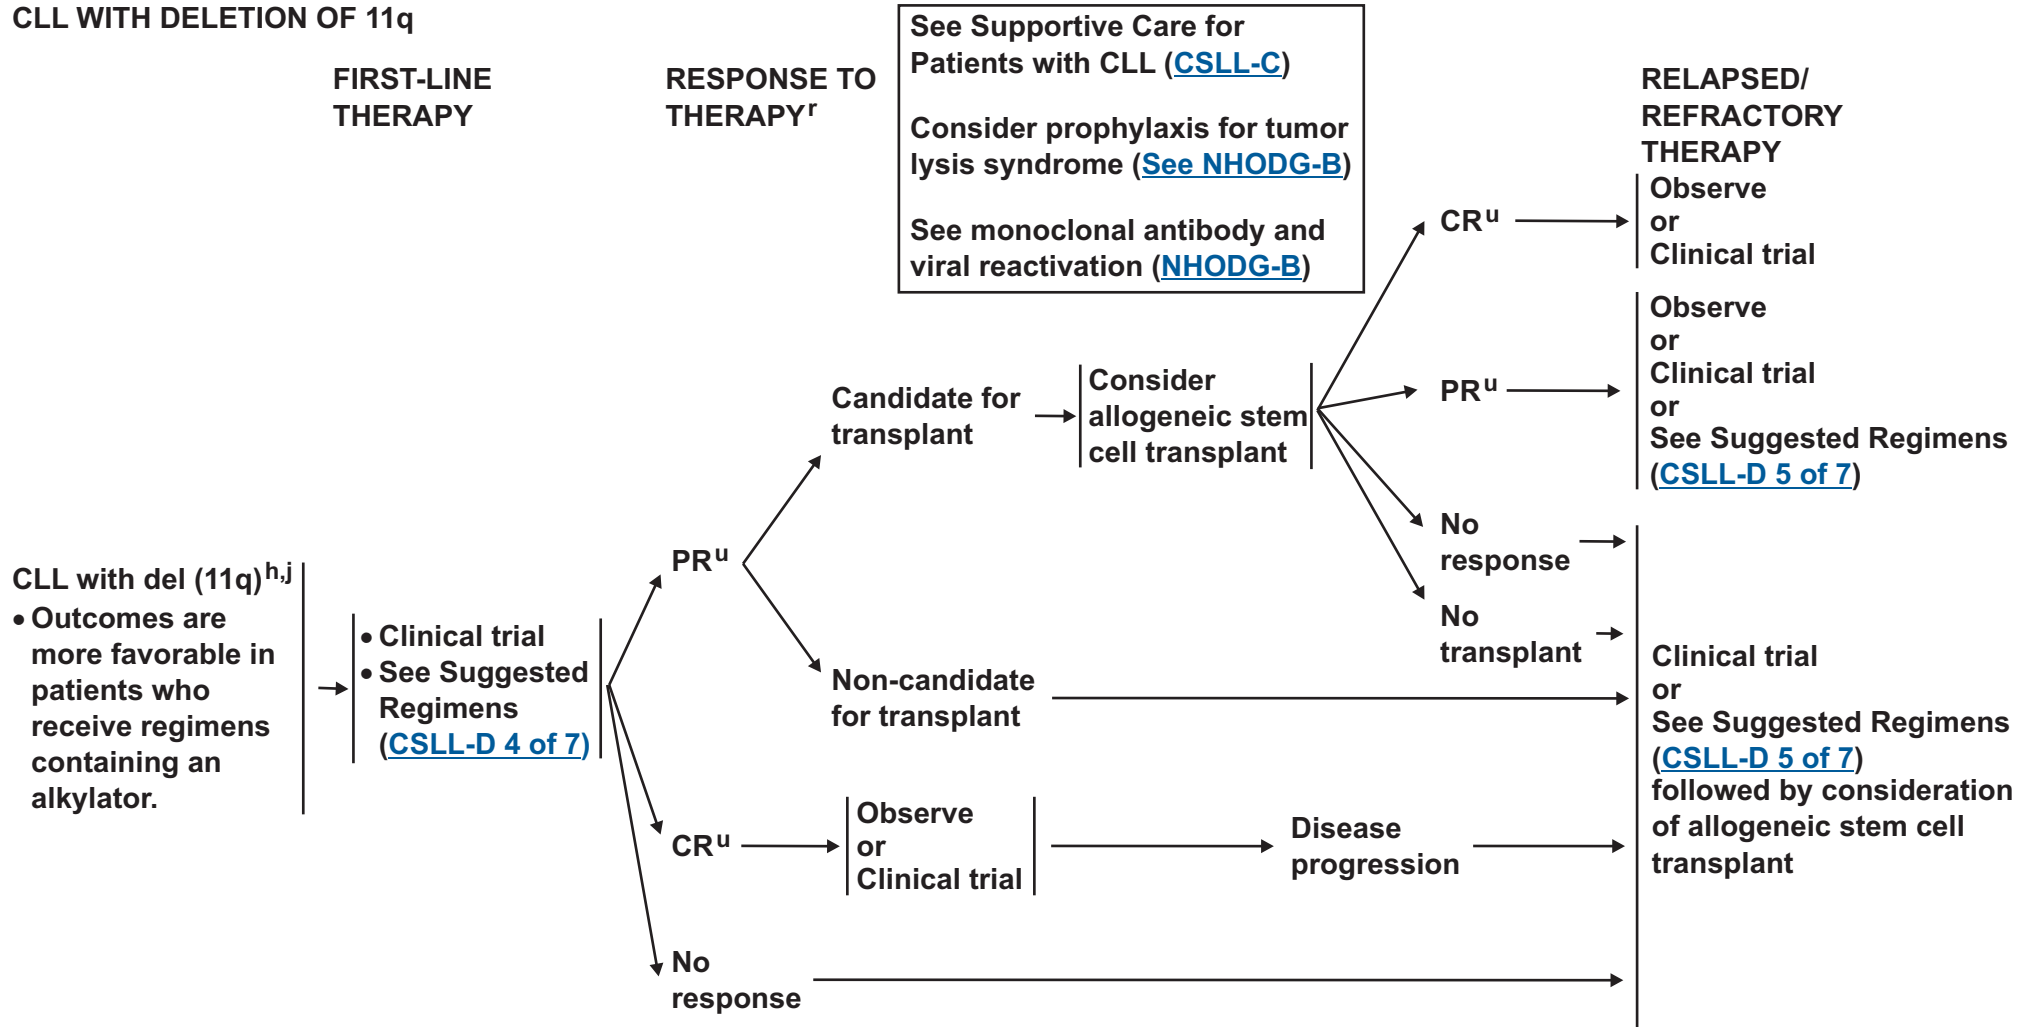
CLL WITH DELETION OF 11q

FIRST-LINE THERAPY

RESPONSE TO THERAPY$^{r}$

See Supportive Care for Patients with CLL (CSLL-C)

Consider prophylaxis for tumor lysis syndrome (See NHODG-B)

See monoclonal antibody and viral reactivation (NHODG-B)

RELAPSED/ REFRACTORY THERAPY

CLL with del (11q)$^{h,j}$
• Outcomes are more favorable in patients who receive regimens containing an alkylator.

• Clinical trial
• See Suggested Regimens (CSLL-D 4 of 7)

PR$^{u}$

Candidate for transplant

Consider allogeneic stem cell transplant

CR$^{u}$

Observe or Clinical trial

PR$^{u}$

Observe or Clinical trial or See Suggested Regimens (CSLL-D 5 of 7)

No response

No transplant

Non-candidate for transplant

CR$^{u}$

Observe or Clinical trial

Disease progression

No response

Clinical trial or See Suggested Regimens (CSLL-D 5 of 7) followed by consideration of allogeneic stem cell transplant